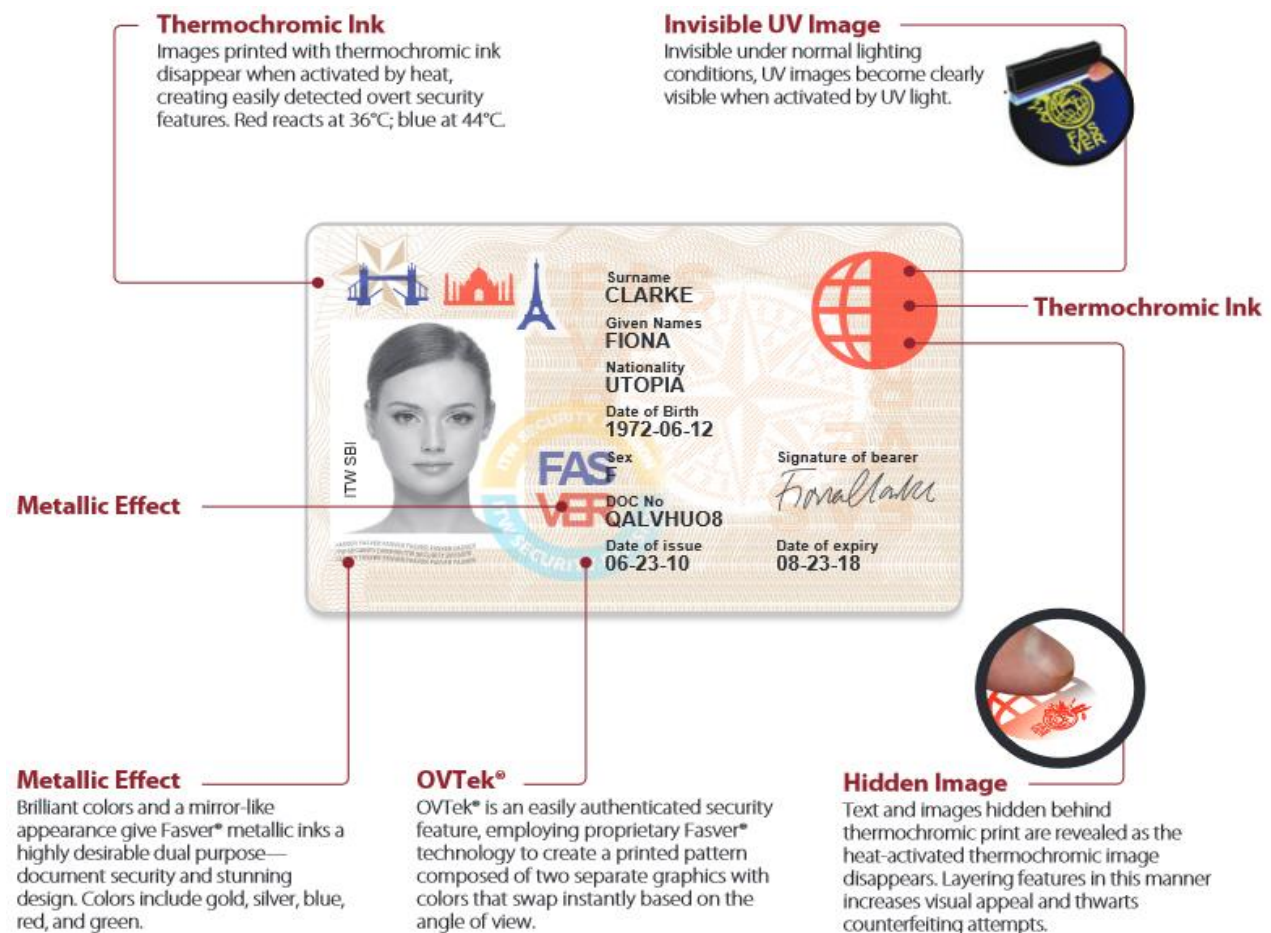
Thermochromic Ink
Images printed with thermochromic ink disappear when activated by heat, creating easily detected overt security features. Red reacts at 36°C; blue at 44°C.

Invisible UV Image
Invisible under normal lighting conditions, UV images become clearly visible when activated by UV light.

FAS VER

Thermochromic Ink

Surname
CLARKE
Given Names
FIONA
Nationality
UTOPIA
Date of Birth
1972-06-12
Sex
F
DOC No
QALVHUO8
Date of issue
06-23-10
Signature of bearer
Date of expiry
08-23-18
ITW SBI
ITW SECURITY
FAS
VER

Metallic Effect

Metallic Effect
Brilliant colors and a mirror-like appearance give Fasver® metallic inks a highly desirable dual purpose—document security and stunning design. Colors include gold, silver, blue, red, and green.

OVTek®
OVTek® is an easily authenticated security feature, employing proprietary Fasver® technology to create a printed pattern composed of two separate graphics with colors that swap instantly based on the angle of view.

Hidden Image
Text and images hidden behind thermochromic print are revealed as the heat-activated thermochromic image disappears. Layering features in this manner increases visual appeal and thwarts counterfeiting attempts.